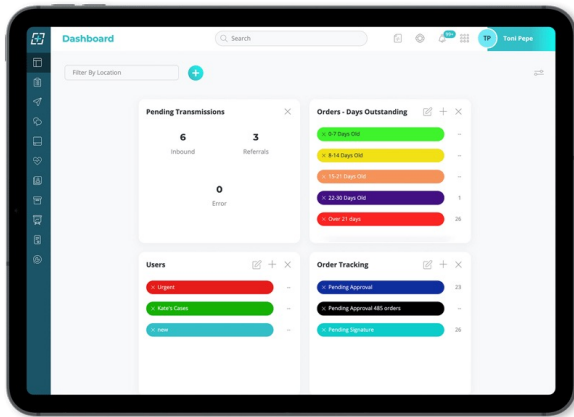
Dashboard

Search

99+

TP Toni Pepe

Filter By Location

+

Pending Transmissions

6
Inbound

3
Referrals

0
Error

Orders - Days Outstanding

× 0-7 Days Old --
× 8-14 Days Old --
× 15-21 Days Old --
× 22-30 Days Old 1
× Over 21 days 26

Users

× Urgent --
× Kate's Cases --
× new --

Order Tracking

× Pending Approval 23
× Pending Approval 485 orders --
× Pending Signature 26